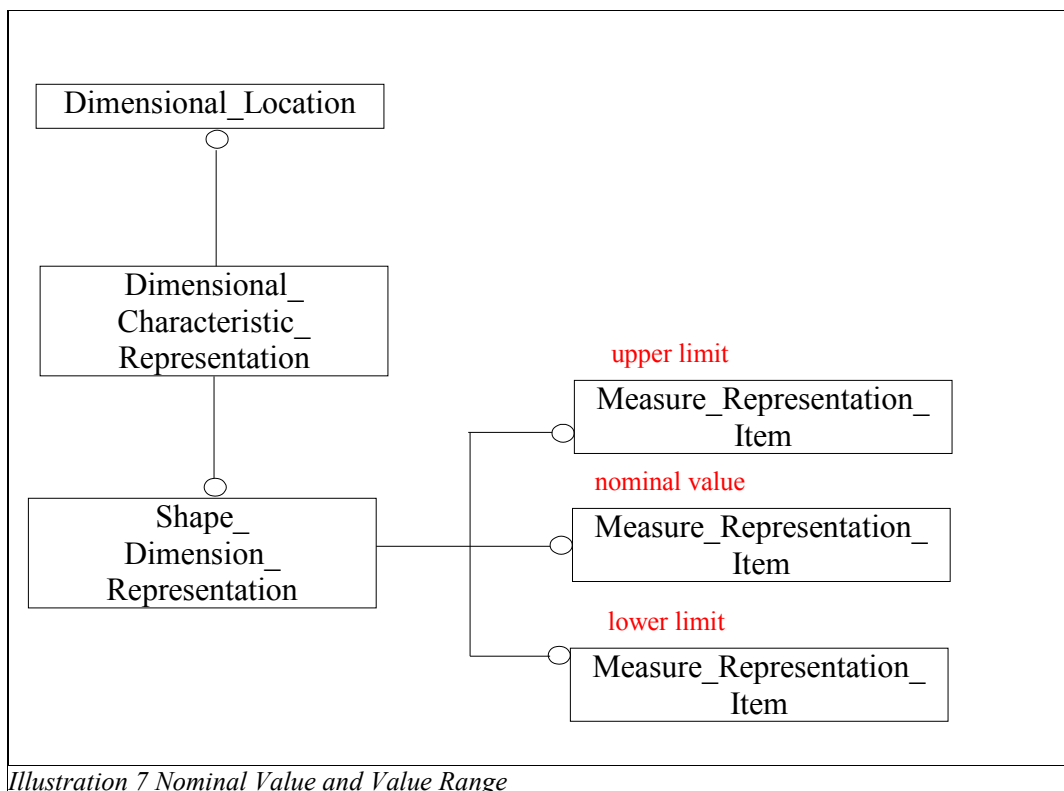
Dimensional_Location

Dimensional_ Characteristic_ Representation

Shape_ Dimension_ Representation

upper limit

Measure_Representation_ Item

nominal value

Measure_Representation_ Item

lower limit

Measure_Representation_ Item

*Illustration 7 Nominal Value and Value Range*